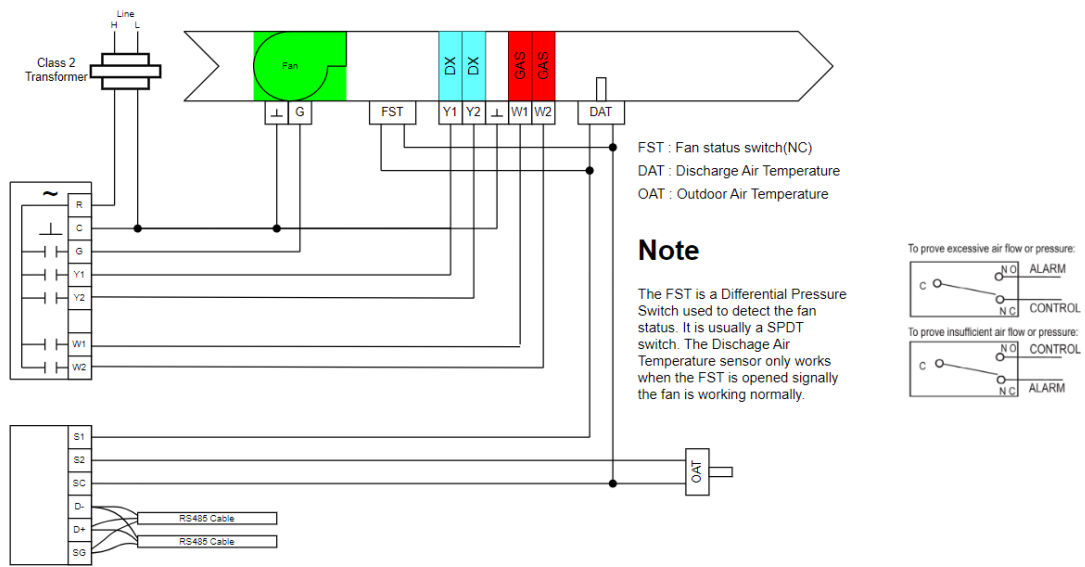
Line
H L

Class 2 Transformer

Fan

DX DX

GAS GAS

⊥ G

FST

Y1 Y2 ⊥ W1 W2

DAT

FST : Fan status switch(NC)

DAT : Discharge Air Temperature

OAT : Outdoor Air Temperature

~

R

C

G

Y1

Y2

W1

W2

Note

The FST is a Differential Pressure Switch used to detect the fan status. It is usually a SPDT switch. The Dischage Air Temperature sensor only works when the FST is opened signally the fan is working normally.

To prove excessive air flow or pressure:

C

N O

N C

ALARM

CONTROL

To prove insufficient air flow or pressure:

C

N O

N C

CONTROL

ALARM

S1

S2

SC

D-

D+

SG

RS485 Cable

RS485 Cable

OAT